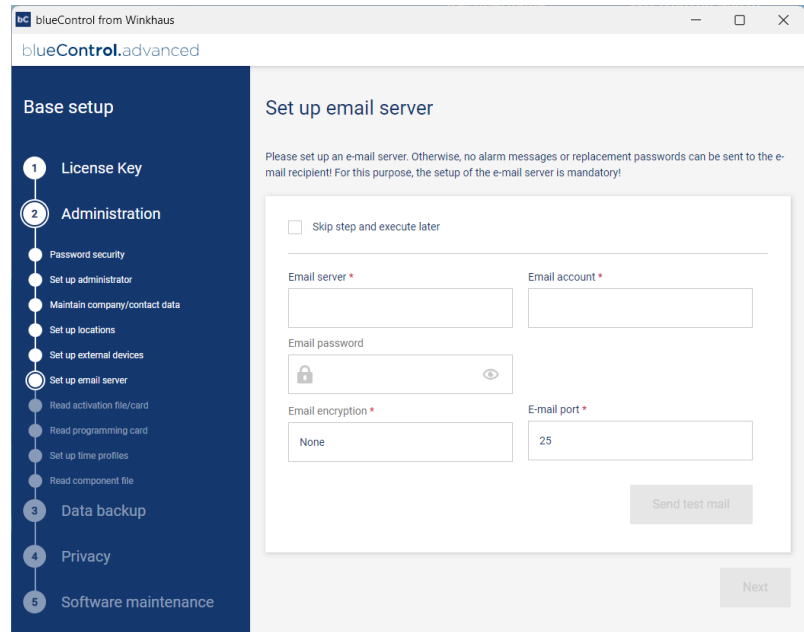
bC blueControl from Winkhaus

blueControl.advanced

Base setup

1 License Key

2 Administration

Password security

Set up administrator

Maintain company/contact data

Set up locations

Set up external devices

Set up email server

Read activation file/card

Read programming card

Set up time profiles

Read component file

3 Data backup

4 Privacy

5 Software maintenance

Set up email server

Please set up an e-mail server. Otherwise, no alarm messages or replacement passwords can be sent to the e-mail recipient! For this purpose, the setup of the e-mail server is mandatory!

Skip step and execute later

Email server *

Email account *

Email password

Email encryption *

None

E-mail port *

25

Send test mail

Next